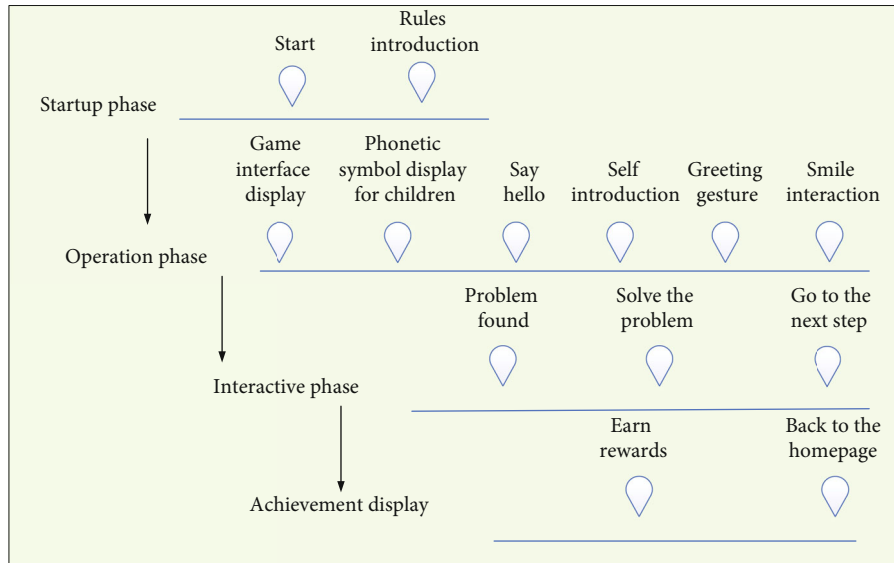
Start

Rules introduction

Startup phase

Game interface display

Phonetic symbol display for children

Say hello

Self introduction

Greeting gesture

Smile interaction

Operation phase

Problem found

Solve the problem

Go to the next step

Interactive phase

Earn rewards

Back to the homepage

Achievement display